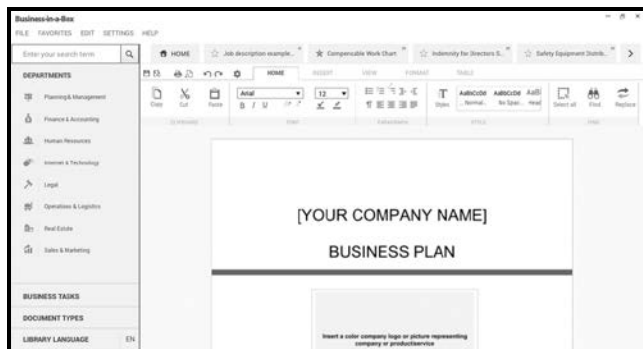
Business-in-a-Box
FILE FAVORITES EDIT SETTINGS HELP

Enter your search term

DEPARTMENTS
Planning & Management
Finance & Accounting
Human Resources
Internet & Technology
Legal
Operations & Logistics
Real Estate
Sales & Marketing

BUSINESS TASKS
DOCUMENT TYPES
LIBRARY LANGUAGE EN

HOME
Job description example...
Compensable Work Chart
Indemnity for Directors &...
Safety Equipment Distrib...

HOME INSERT VIEW FORMAT TABLE

Copy Cut Paste
Arial 12
B I U
Styles
AaBbCcDd Normal
AaBbCcDd No Spac...
AaBl Head
Select all Find Replace

[YOUR COMPANY NAME]

BUSINESS PLAN

Insert a color company logo or picture representing company or product/service